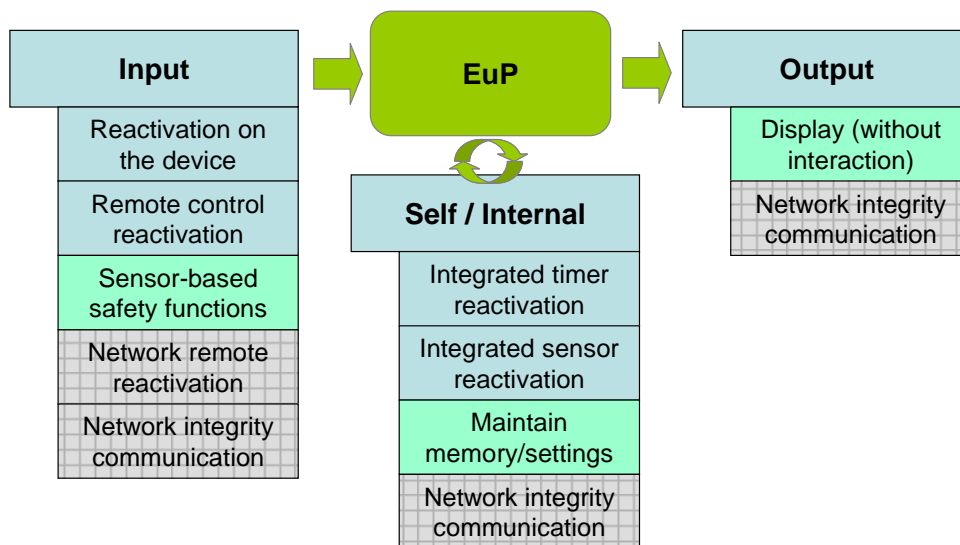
Input

Reactivation on the device

Remote control reactivation

Sensor-based safety functions

Network remote reactivation

Network integrity communication

EuP

Self / Internal

Integrated timer reactivation

Integrated sensor reactivation

Maintain memory/settings

Network integrity communication

Output

Display (without interaction)

Network integrity communication